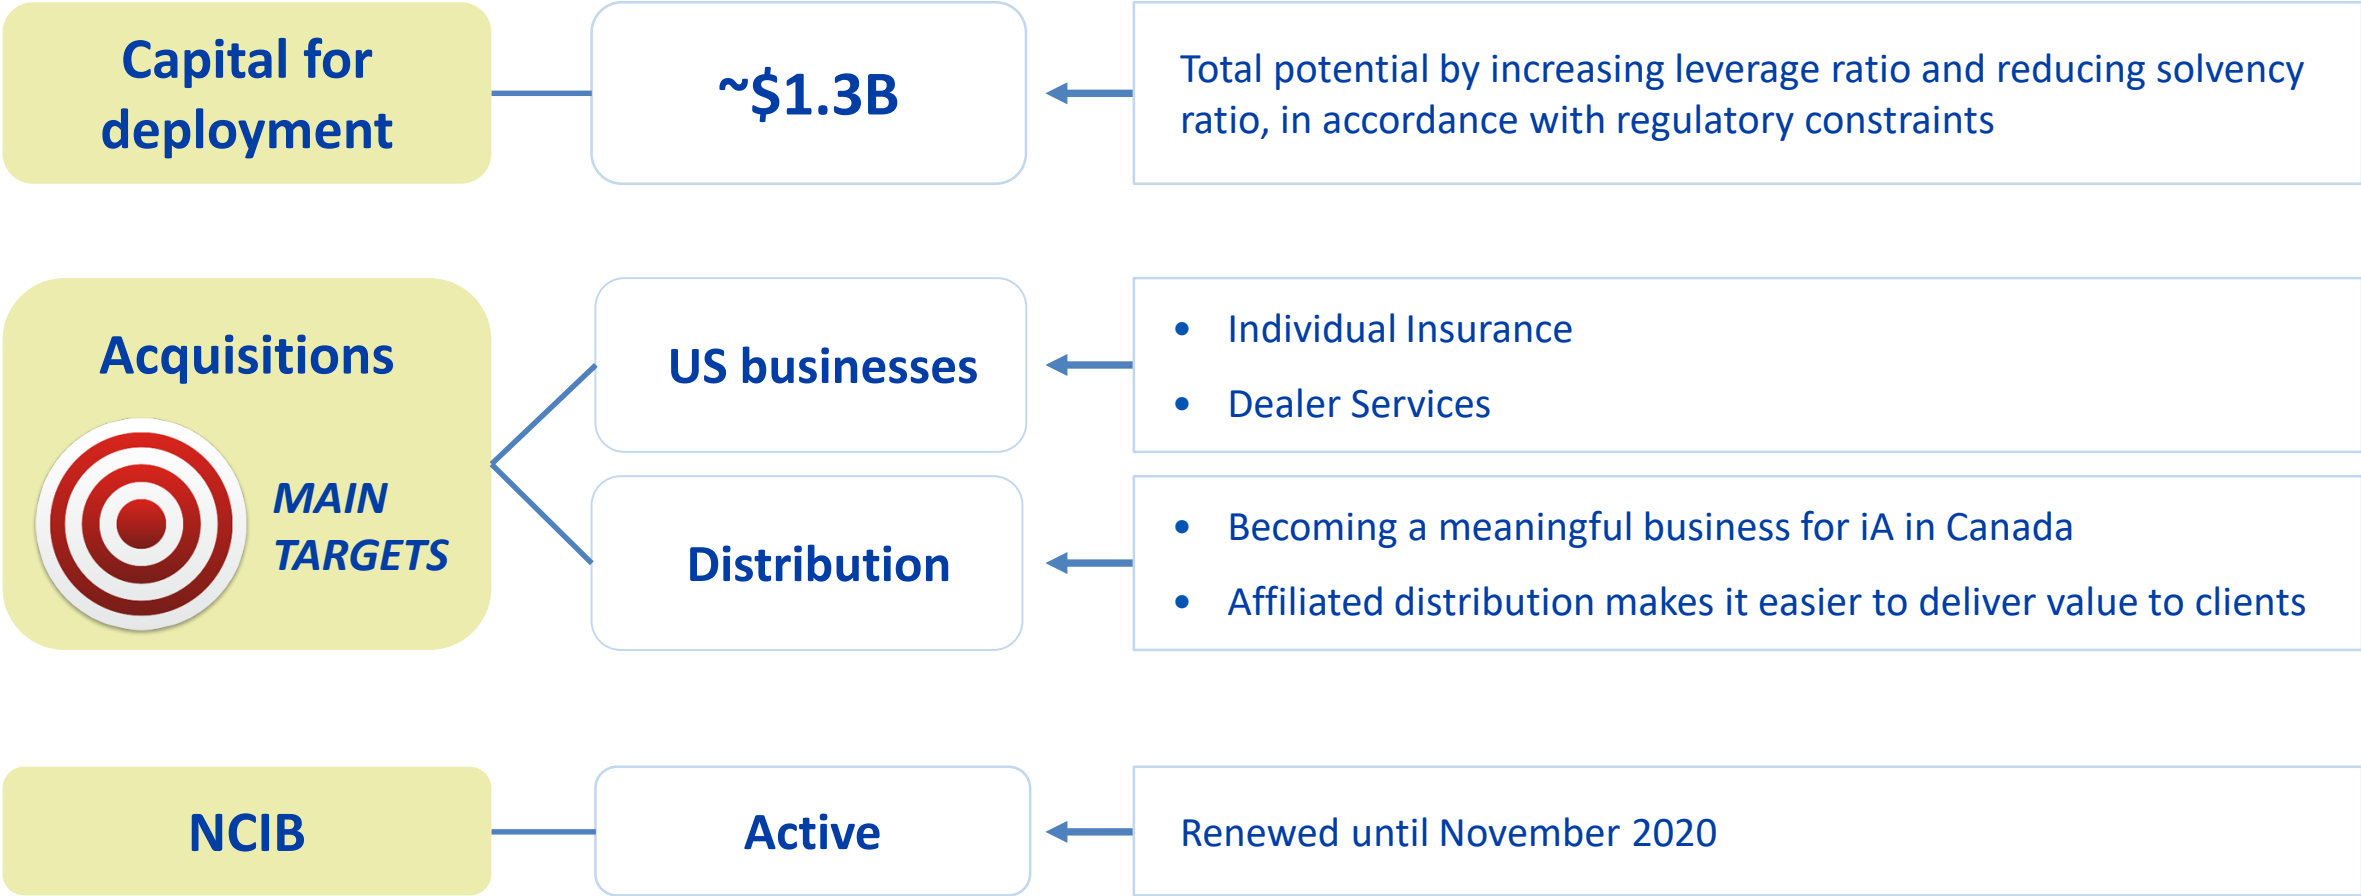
Capital for deployment

~\$1.3B

Total potential by increasing leverage ratio and reducing solvency ratio, in accordance with regulatory constraints

Acquisitions

MAIN TARGETS

US businesses

- Individual Insurance
- Dealer Services

Distribution

- Becoming a meaningful business for iA in Canada
- Affiliated distribution makes it easier to deliver value to clients

NCIB

Active

Renewed until November 2020